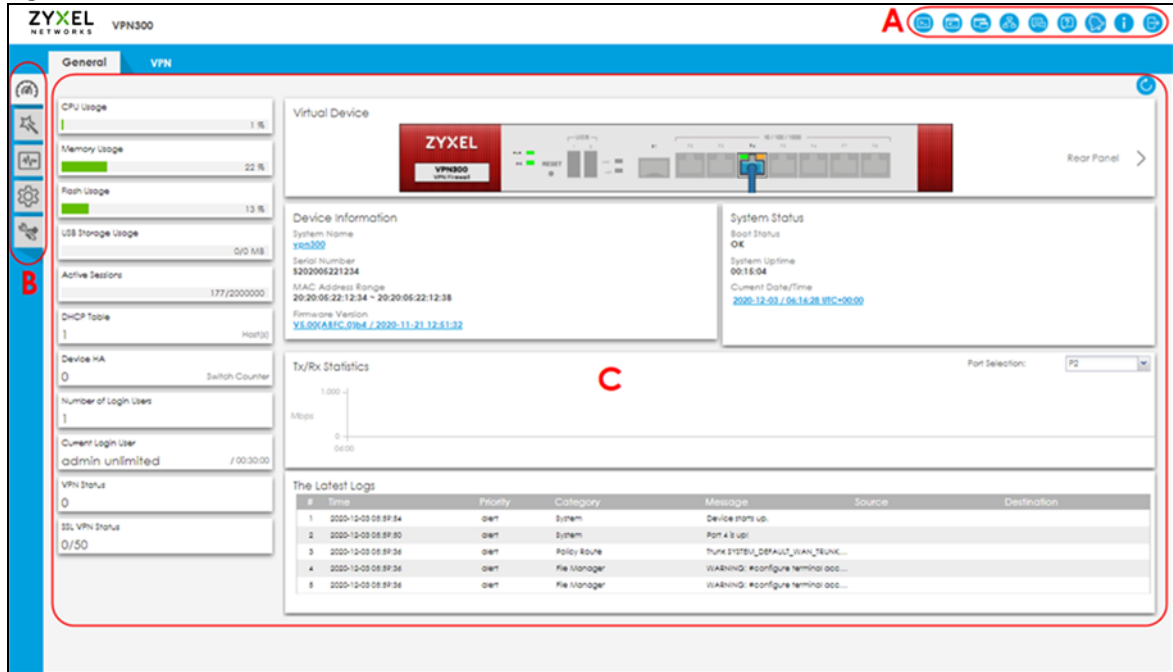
ZYXEL NETWORKS VPN300

A

General VPN

B

CPU Usage
1 %

Memory Usage
22 %

Flash Usage
13 %

USB Storage Usage
0/0 MB

Active Sessions
177/2000000

DHCP Table
1 Host(s)

Device HA
0 Switch Counter

Number of Login Users
1

Current Login User
admin unlimited / 00:30:00

VPN Status
0

SSL VPN Status
0/50

Virtual Device

ZYXEL VPN300 VPN Firewall RESET USB

Rear Panel

Device Information
System Name
vpn300
Serial Number
S202005221234
MAC Address Range
20:20:05:22:12:34 ~ 20:20:05:22:12:38
Firmware Version
V5.00(ABFC.0)b4 / 2020-11-21 12:51:32

System Status
Boot Status
OK
System Uptime
00:15:04
Current Date/Time
2020-12-03 / 06:16:28 UTC+00:00

C

Tx/Rx Statistics
Port Selection: P2
1,000
Mbps
0
06:00

The Latest Logs

| # | Time | Priority | Category | Message | Source | Destination |
|---|---|---|---|---|---|---|
| 1 | 2020-12-03 05:59:54 | alert | System | Device starts up. | | |
| 2 | 2020-12-03 05:59:50 | alert | System | Port 4 is up! | | |
| 3 | 2020-12-03 05:59:36 | alert | Policy Route | Trunk SYSTEM_DEFAULT_WAN_TRUNK... | | |
| 4 | 2020-12-03 05:59:36 | alert | File Manager | WARNING: #configure terminal acc... | | |
| 5 | 2020-12-03 05:59:36 | alert | File Manager | WARNING: #configure terminal acc... | | |